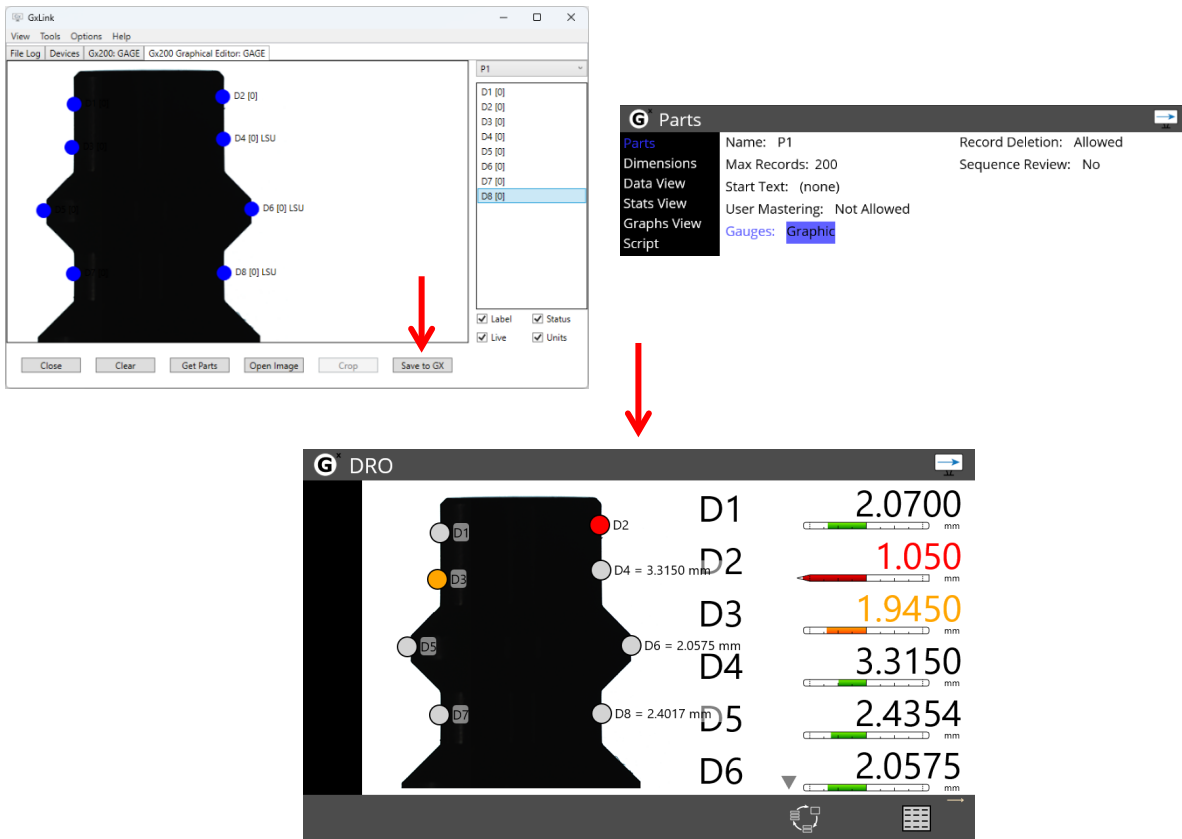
GxLink

View Tools Options Help

File Log | Devices | Gx200: GAGE | Gx200 Graphical Editor: GAGE

D2 [0]
D4 [0] LSU
D6 [0] LSU
D8 [0] LSU

P1

D1 [0]
D2 [0]
D3 [0]
D4 [0]
D5 [0]
D6 [0]
D7 [0]
D8 [0]

Label
Status
Live
Units

Close | Clear | Get Parts | Open Image | Crop | Save to GX

Parts

Parts
Dimensions
Data View
Stats View
Graphs View
Script

Name: P1
Max Records: 200
Start Text: (none)
User Mastering: Not Allowed
Gauges: Graphic

Record Deletion: Allowed
Sequence Review: No

DRO

D1
D2
D3
D4 = 3.3150 mm
D5
D6 = 2.0575 mm
D7
D8 = 2.4017 mm

D1 2.0700 mm
D2 1.050 mm
D3 1.9450 mm
D4 3.3150 mm
D5 2.4354 mm
D6 2.0575 mm